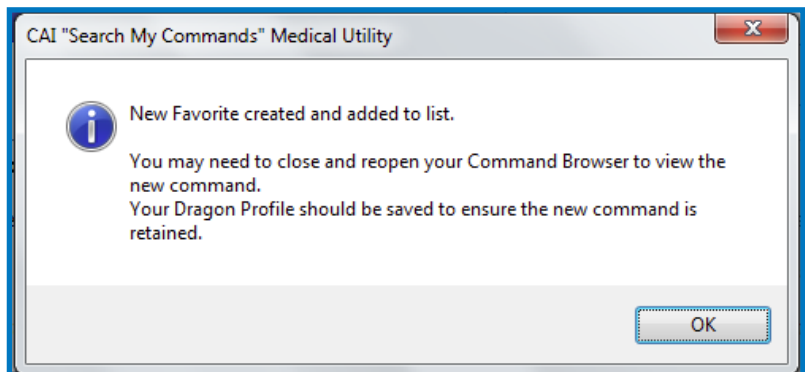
CAI "Search My Commands" Medical Utility

New Favorite created and added to list.

You may need to close and reopen your Command Browser to view the new command.
Your Dragon Profile should be saved to ensure the new command is retained.

OK